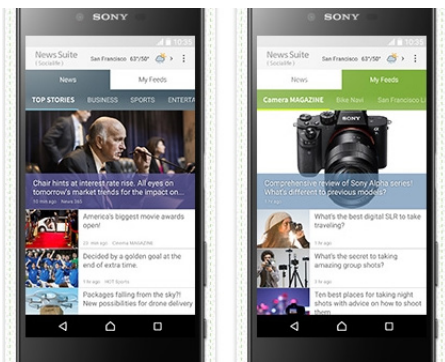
SONY

10:36

News Suite
[ Socialife ]

San Francisco 69°/50°

News

My Feeds

TOP STORIES

BUSINESS

SPORTS

ENTERTA

Chair hints at interest rate rise. All eyes on tomorrow's market trends for the impact on

News 365

America's biggest movie awards open!

Cinema MAGAZINE

Decided by a golden goal at the end of extra time.

Packages falling from the sky?! New possibilities for drone delivery

SONY

10:36

News Suite
[ Socialife ]

San Francisco 69°/50°

News

My Feeds

Camera MAGAZINE

Bike Navi

Fun Navi

SONY

Comprehensive review of Sony Alpha series! What's different to previous models?

What's the best digital SLR to take traveling?

What's the secret to taking amazing group shots?

Ten best places for taking night shots with advice on how to shoot